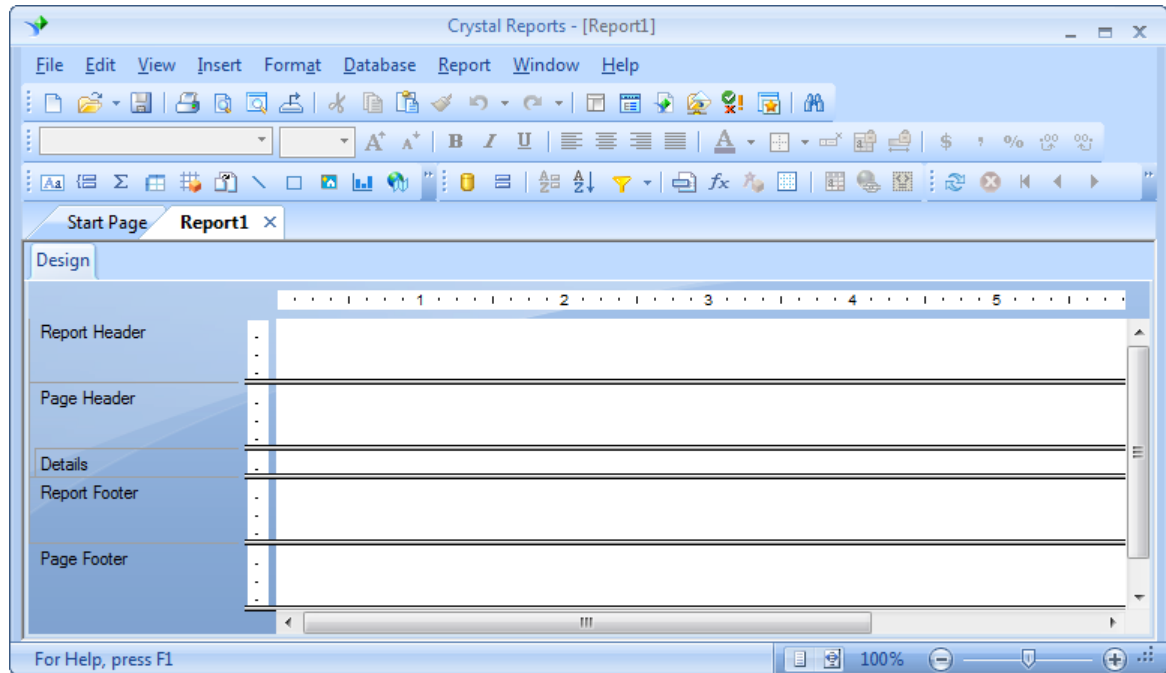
Crystal Reports - [Report1]

File Edit View Insert Format Database Report Window Help

Start Page Report1 ×

Design

1 2 3 4 5

Report Header

Page Header

Details

Report Footer

Page Footer

For Help, press F1

100%